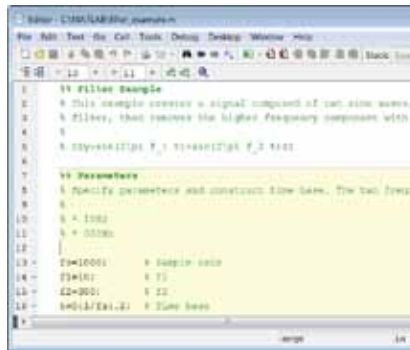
Editor - C:\MATLAB\filter_example.m

File Edit Text Go Cell Tools Debug Desktop Window Help

Stack

- 1.0 + ÷ 1.1 ×

1 %% Filter Example
2 % This example creates a signal composed of two sine waves
3 % filter, then removes the higher frequency component with
4 %
5 % =sin(2*pi f_1 t)+sin(2*pi f_2 t);
6
7 %% Parameters
8 % Specify parameters and construct time base. The two freq
9 %
10 % = 1Hz;
11 % = 300Hz;
12
13 - fs=1000; % Sample rate
14 - f1=10; % f1
15 - f2=300; % f2
16 - t=0:1/fs:2; % Time base
17

script Ln